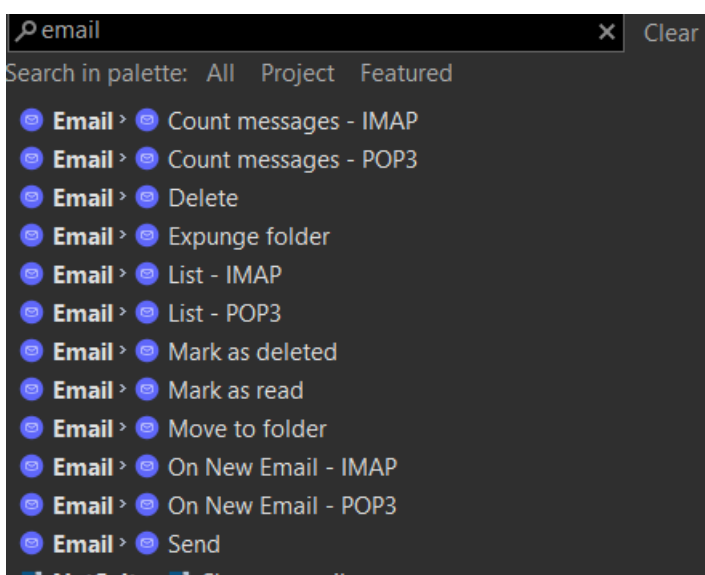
email

Clear

Search in palette: All Project Featured

Email › Count messages - IMAP
Email › Count messages - POP3
Email › Delete
Email › Expunge folder
Email › List - IMAP
Email › List - POP3
Email › Mark as deleted
Email › Mark as read
Email › Move to folder
Email › On New Email - IMAP
Email › On New Email - POP3
Email › Send
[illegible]